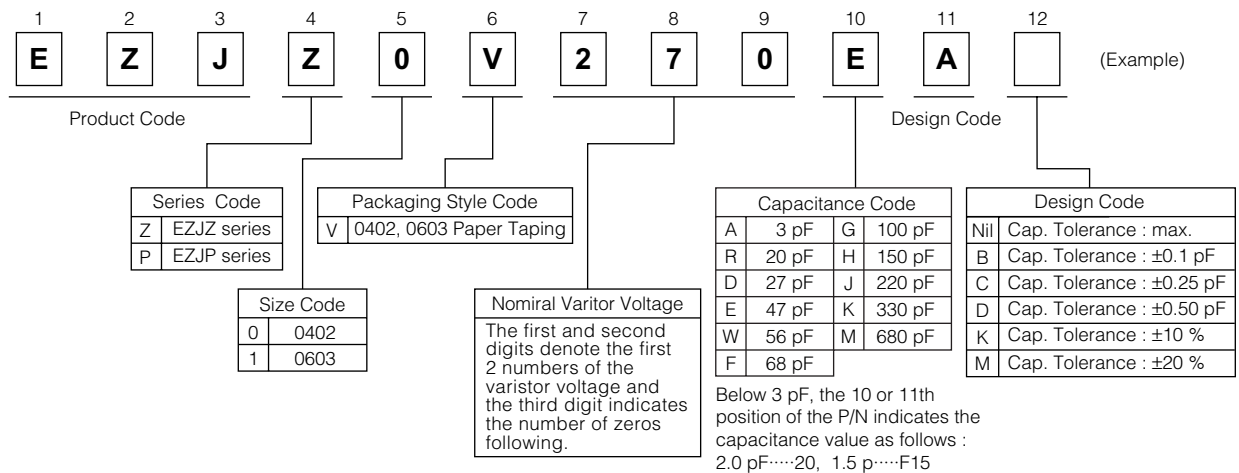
| 1 | 2 | 3 | 4 | 5 | 6 | 7 | 8 | 9 | 10 | 11 | 12 |
|---|---|---|---|---|---|---|---|---|---|---|---|
| E | Z | J | Z | 0 | V | 2 | 7 | 0 | E | A | |

(Example)

Product Code

Design Code

| Series Code | |
|---|---|
| Z | EZJZ series |
| P | EZJP series |

| Packaging Style Code | |
|---|---|
| V | 0402, 0603 Paper Taping |

| Size Code | |
|---|---|
| 0 | 0402 |
| 1 | 0603 |

Nomiral Varitor Voltage

The first and second digits denote the first 2 numbers of the varistor voltage and the third digit indicates the number of zeros following.

| Capacitance Code | | | |
|---|---|---|---|
| A | 3 pF | G | 100 pF |
| R | 20 pF | H | 150 pF |
| D | 27 pF | J | 220 pF |
| E | 47 pF | K | 330 pF |
| W | 56 pF | M | 680 pF |
| F | 68 pF | | |

Below 3 pF, the 10 or 11th position of the P/N indicates the capacitance value as follows : 2.0 pF·····20, 1.5 p·····F15

| Design Code | |
|---|---|
| Nil | Cap. Tolerance : max. |
| B | Cap. Tolerance : ±0.1 pF |
| C | Cap. Tolerance : ±0.25 pF |
| D | Cap. Tolerance : ±0.50 pF |
| K | Cap. Tolerance : ±10 % |
| M | Cap. Tolerance : ±20 % |